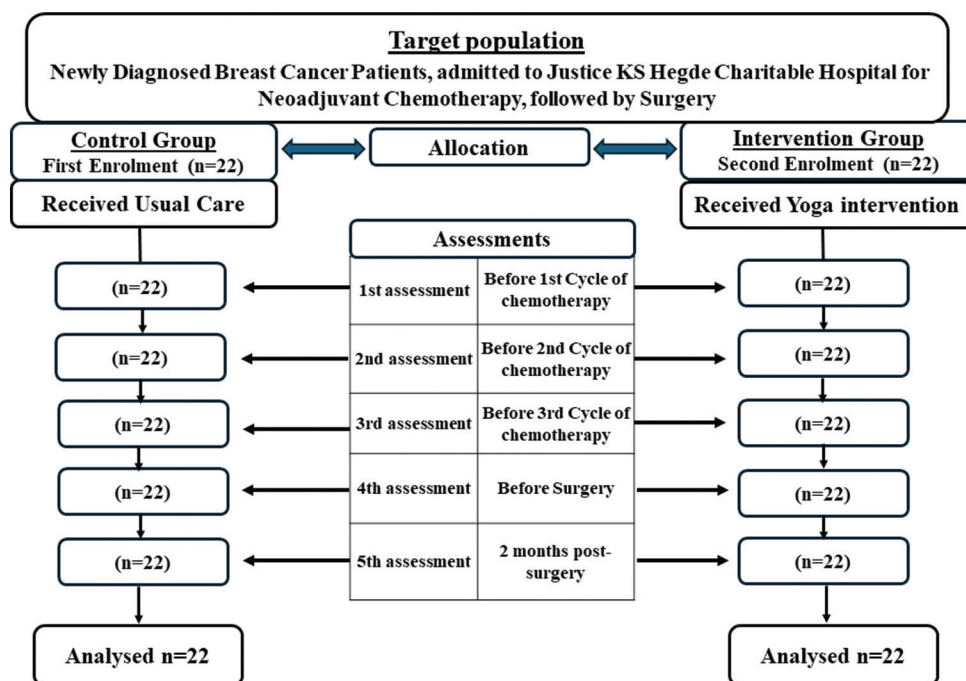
Target population
Newly Diagnosed Breast Cancer Patients, admitted to Justice KS Hegde Charitable Hospital for Neoadjuvant Chemotherapy, followed by Surgery

Control Group
First Enrolment (n=22)

Allocation

Intervention Group
Second Enrolment (n=22)

Received Usual Care

Received Yoga intervention

Assessments

| | |
|---|---|
| 1st assessment | Before 1st Cycle of chemotherapy |
| 2nd assessment | Before 2nd Cycle of chemotherapy |
| 3rd assessment | Before 3rd Cycle of chemotherapy |
| 4th assessment | Before Surgery |
| 5th assessment | 2 months post-surgery |

(n=22)
(n=22)
(n=22)
(n=22)
(n=22)

(n=22)
(n=22)
(n=22)
(n=22)
(n=22)

Analysed n=22

Analysed n=22